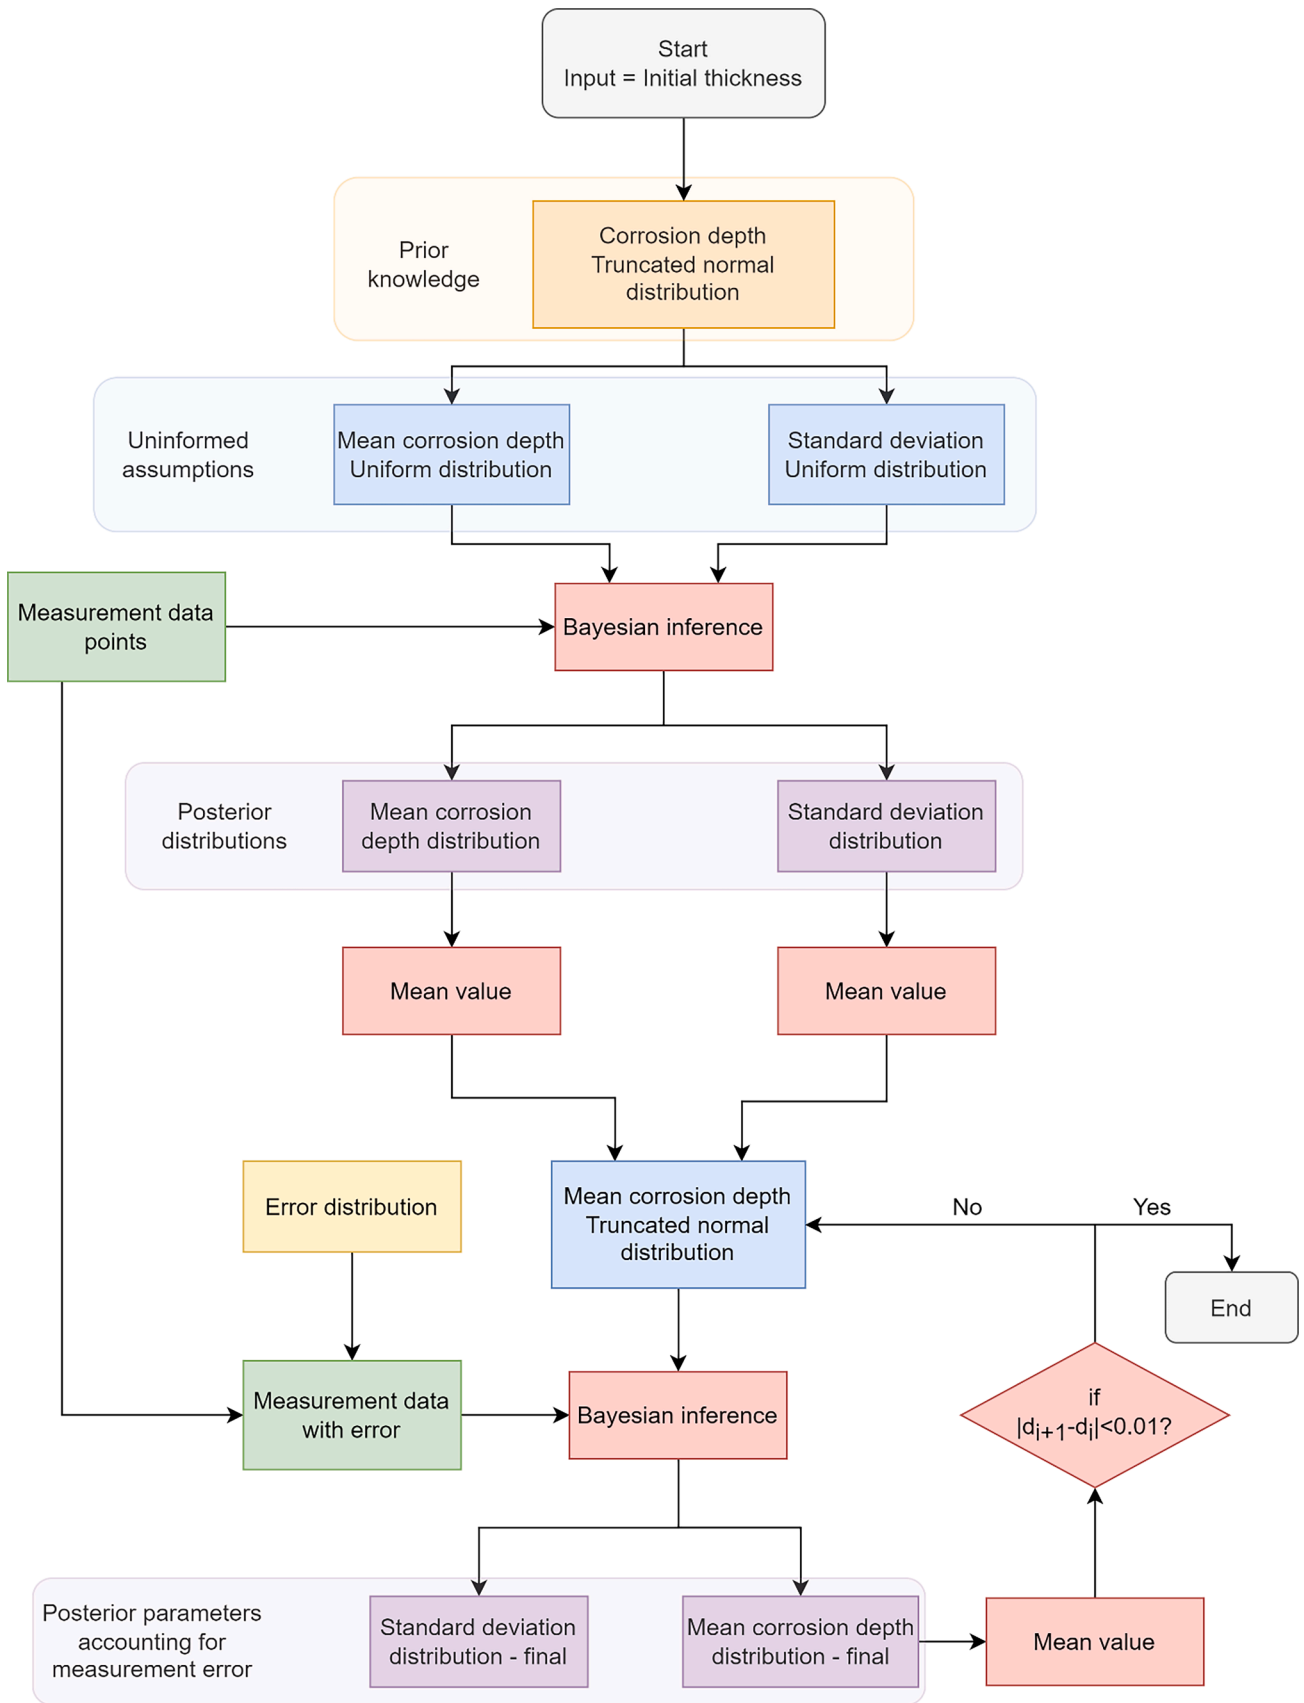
Start
Input = Initial thickness

Prior knowledge

Corrosion depth
Truncated normal distribution

Uninformed assumptions

Mean corrosion depth
Uniform distribution

Standard deviation
Uniform distribution

Measurement data points

Bayesian inference

Posterior distributions

Mean corrosion depth distribution

Standard deviation distribution

Mean value

Mean value

Error distribution

Mean corrosion depth
Truncated normal distribution

No

Yes

End

if
$|d_{i+1}-d_i|<0.01$?

Measurement data with error

Bayesian inference

Posterior parameters accounting for measurement error

Standard deviation distribution - final

Mean corrosion depth distribution - final

Mean value